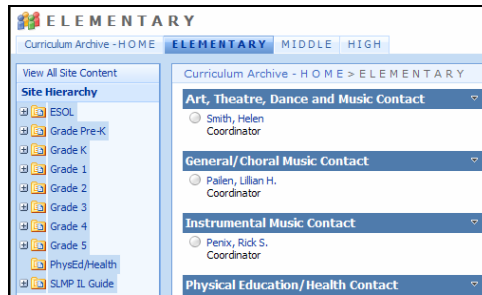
ELEMENTARY

Curriculum Archive - H O M E | ELEMENTARY | MIDDLE | HIGH

View All Site Content
Site Hierarchy
ESOL
Grade Pre-K
Grade K
Grade 1
Grade 2
Grade 3
Grade 4
Grade 5
PhysEd/Health
SLMP IL Guide

Curriculum Archive - H O M E > E L E M E N T A R Y

Art, Theatre, Dance and Music Contact
Smith, Helen
Coordinator

General/Choral Music Contact
Pailen, Lillian H.
Coordinator

Instrumental Music Contact
Penix, Rick S.
Coordinator

Physical Education/Health Contact